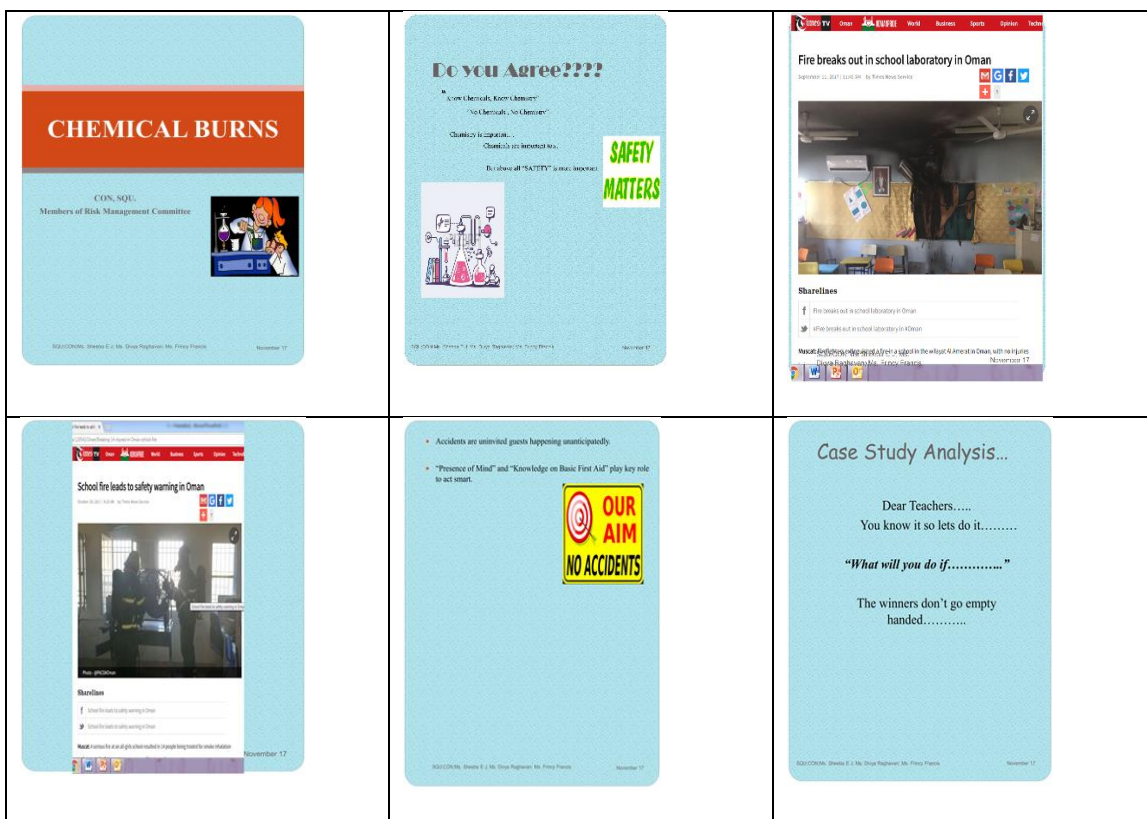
CHEMICAL BURNS

CON, SQU.
Members of Risk Management Committee

SQU:CON:Ms. Sheeba E J, Ms. Divya Raghavan, Ms. Princy Francis November 17

Do you Agree????

"Know Chemicals, Know Chemistry"

"No Chemicals, No Chemistry"

Chemistry is important…
Chemicals are important too..

But above all "SAFETY" is more important

SAFETY MATTERS

SQU:CON:Ms. Sheeba E J, Ms. Divya Raghavan, Ms. Princy Francis November 17

TIMES TV Oman World Business Sports Opinion Techn

Fire breaks out in school laboratory in Oman

September 11, 2017 | 11:01 AM by Times News Service

Sharelines

Fire breaks out in school laboratory in Oman

#Fire breaks out in school laboratory in #Oman

Muscat: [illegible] a school in the wilayat Al Amerat in Oman, with no injuries

Divya Raghavan, Ms. Princy Francis November 17

TIMES TV Oman World Business Sports Opinion Techn

School fire leads to safety warning in Oman

Photo: @PACDOman

Sharelines

School fire leads to safety warning in Oman

School fire leads to safety warning in Oman

Muscat: A serious fire at an all-girls school resulted in 14 people being treated for smoke inhalation

November 17

Accidents are uninvited guests happening unanticipatedly.

"Presence of Mind" and "Knowledge on Basic First Aid" play key role to act smart.

OUR AIM
NO ACCIDENTS

SQU:CON:Ms. Sheeba E J, Ms. Divya Raghavan, Ms. Princy Francis November 17

Case Study Analysis…

Dear Teachers…..
You know it so lets do it………

"What will you do if…………."

The winners don't go empty handed………..

SQU:CON:Ms. Sheeba E J, Ms. Divya Raghavan, Ms. Princy Francis November 17